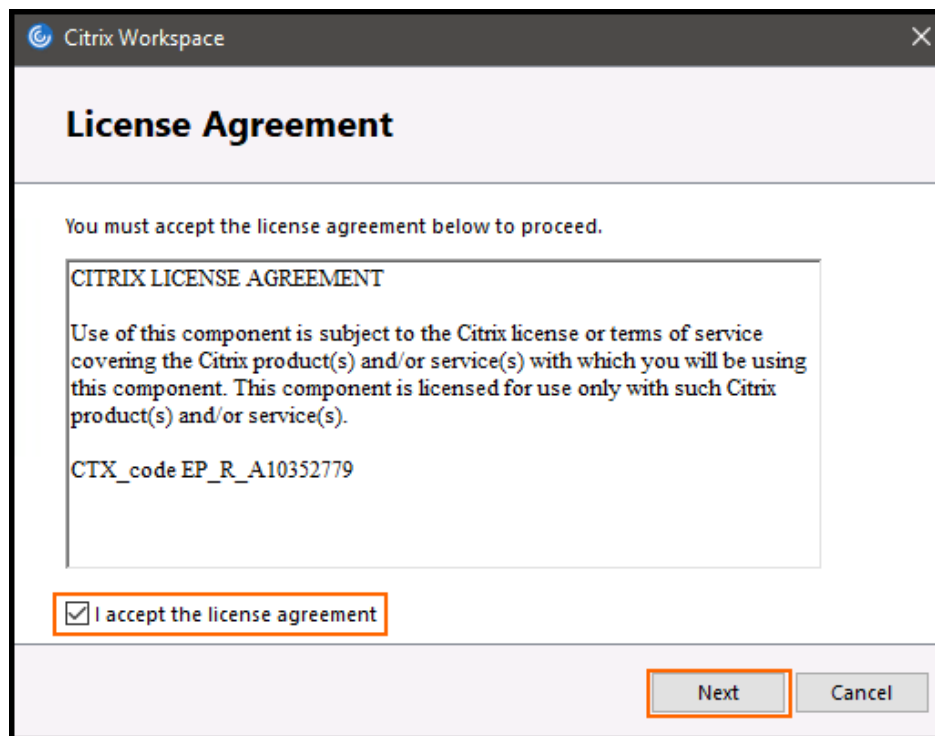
Citrix Workspace

License Agreement

You must accept the license agreement below to proceed.

CITRIX LICENSE AGREEMENT

Use of this component is subject to the Citrix license or terms of service covering the Citrix product(s) and/or service(s) with which you will be using this component. This component is licensed for use only with such Citrix product(s) and/or service(s).

CTX_code EP_R_A10352779

I accept the license agreement

Next

Cancel